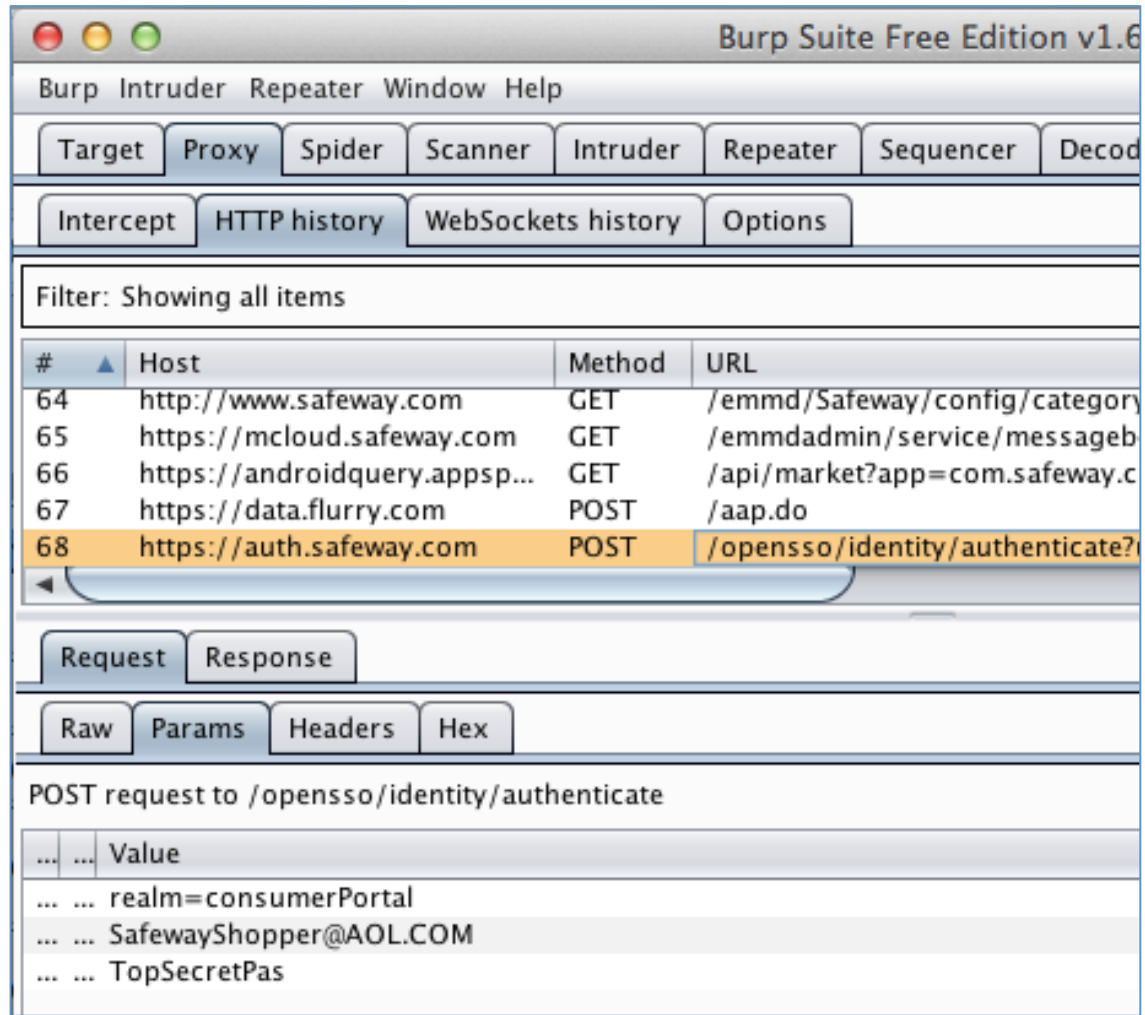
Burp Suite Free Edition v1.6

Burp Intruder Repeater Window Help

Target Proxy Spider Scanner Intruder Repeater Sequencer Decod

Intercept HTTP history WebSockets history Options

Filter: Showing all items

| # ▲ | Host | Method | URL |
|---|---|---|---|
| 64 | http://www.safeway.com | GET | /emmd/Safeway/config/category |
| 65 | https://mcloud.safeway.com | GET | /emmdadmin/service/messageb |
| 66 | https://androidquery.appsp... | GET | /api/market?app=com.safeway.c |
| 67 | https://data.flurry.com | POST | /aap.do |
| 68 | https://auth.safeway.com | POST | /opensso/identity/authenticate? |

Request Response

Raw Params Headers Hex

POST request to /opensso/identity/authenticate

| ... | ... | Value |
|---|---|---|
| ... | ... | realm=consumerPortal |
| ... | ... | SafewayShopper@AOL.COM |
| ... | ... | TopSecretPas |